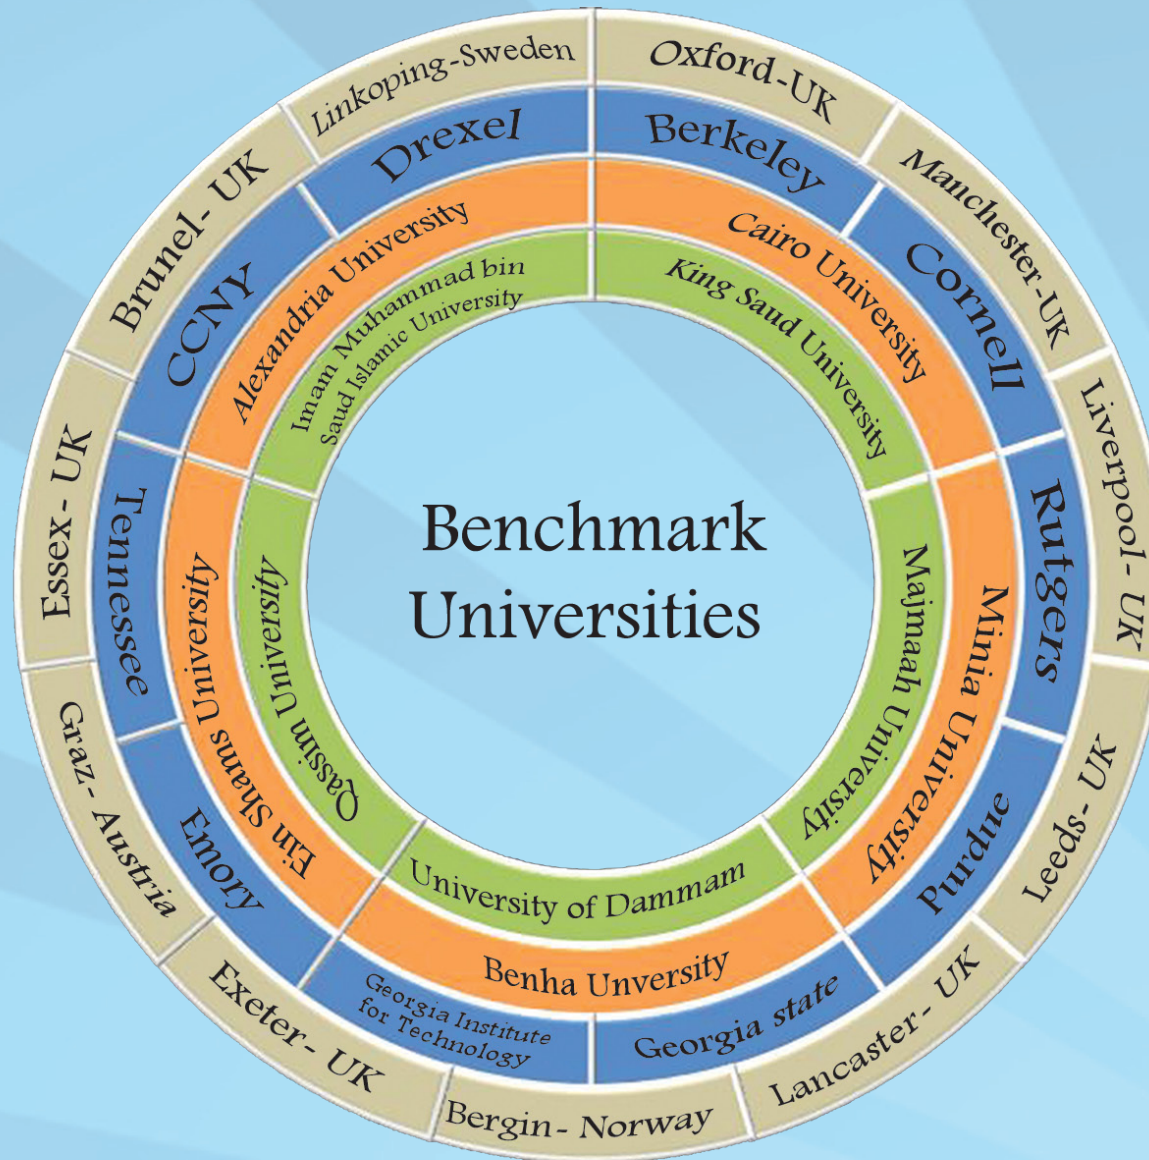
Benchmark Universities

Linkoping-Sweden
Oxford-UK
Manchester-UK
Liverpool- UK
Leeds- UK
Lancaster- UK
Bergin- Norway
Exeter- UK
Graz- Austria
Essex- UK
Brunel- UK

Drexel
Berkeley
Cornell
Rutgers
Purdue
Georgia state
Georgia Institute for Technology
Emory
Tennessee
CCNY

Alexandria University
Cairo University
Minia University
Benha Unversity
Ein Shams University

Imam Muhammad bin Saud Islamic University
King Saud University
Majmaah University
University of Dammam
Qassim University